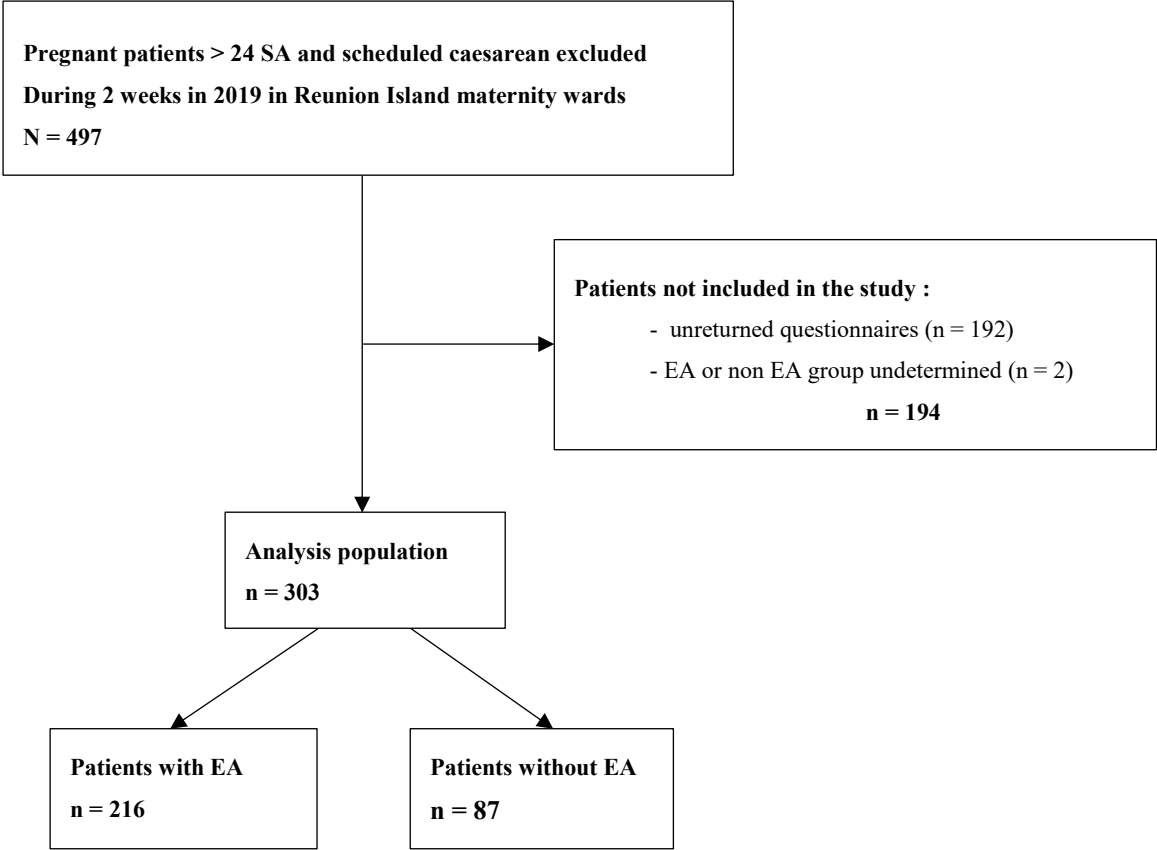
Pregnant patients > 24 SA and scheduled caesarean excluded
During 2 weeks in 2019 in Reunion Island maternity wards
N = 497

Patients not included in the study :
- unreturned questionnaires (n = 192)
- EA or non EA group undetermined (n = 2)
n = 194

Analysis population
n = 303

Patients with EA
n = 216

Patients without EA
n = 87